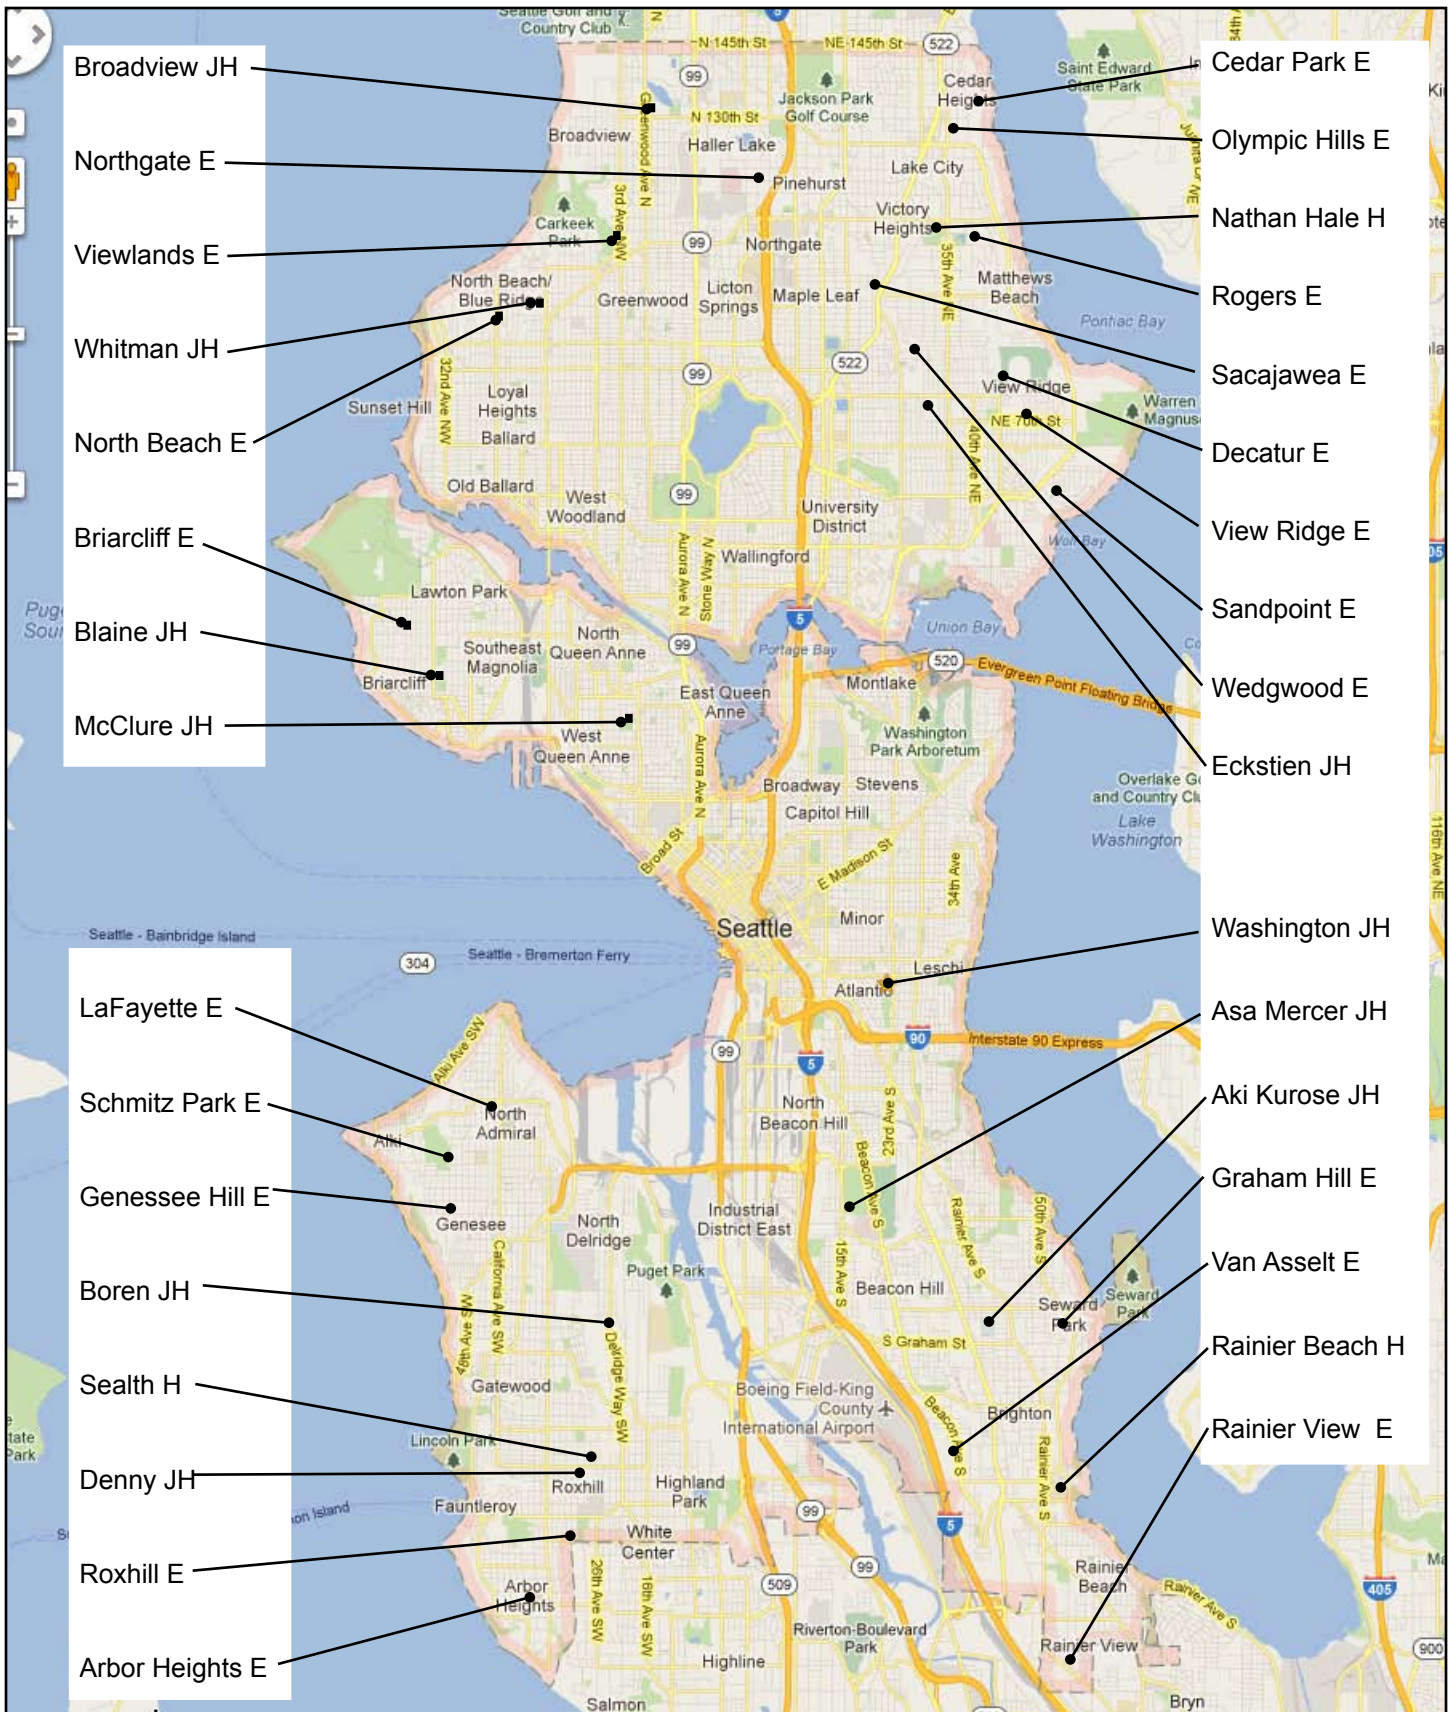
Broadview JH

Northgate E

Viewlands E

Whitman JH

North Beach E

Briarcliff E

Blaine JH

McClure JH

Cedar Park E

Olympic Hills E

Nathan Hale H

Rogers E

Sacajawea E

Decatur E

View Ridge E

Sandpoint E

Wedgwood E

Eckstien JH

Washington JH

Asa Mercer JH

Aki Kurose JH

Graham Hill E

Van Asselt E

Rainier Beach H

Rainier View E

LaFayette E

Schmitz Park E

Genessee Hill E

Boren JH

Sealth H

Denny JH

Roxhill E

Arbor Heights E

Seattle Golf and Country Club
N 145th St
NE 145th St
522
99
Jackson Park Golf Course
Cedar Heights
Saint Edward State Park
Broadview
N 130th St
Haller Lake
Greenwood Ave N
Pinehurst
Lake City
Carkeek Park
3rd Ave NW
99
Northgate
Victory Heights
35th Ave NE
Matthews Beach
North Beach/ Blue Ridge
Greenwood
Licton Springs
Maple Leaf
Pontiac Bay
32nd Ave NW
522
99
View Ridge
Warren Magnuson
Sunset Hill
Loyal Heights
Ballard
NE 70th St
40th Ave NE
Old Ballard
99
West Woodland
University District
Wolf Bay
Aurora Ave N
Stone Way N
Wallingford
Lawton Park
5
Union Bay
Puget Sound
North Queen Anne
Southeast Magnolia
99
Portage Bay
520
Evergreen Point Floating Bridge
Briarcliff
Montlake
East Queen Anne
Washington Park Arboretum
West Queen Anne
Aurora Ave N
Broadway
Stevens
Overlake Golf and Country Club
Capitol Hill
Lake Washington
Broad St
E Madison St
34th Ave
116th Ave NE
Seattle
Minor
Seattle - Bainbridge Island
304
Seattle - Bremerton Ferry
Leschi
Atlantic
90
Interstate 90 Express
Alki Ave SW
99
5
North Admiral
Alki
North Beacon Hill
23rd Ave S
Beacon Ave S
Genesee
Industrial District East
Rainier Ave S
50th Ave S
North Delridge
15th Ave S
California Ave SW
49th Ave SW
Puget Park
Beacon Hill
Seward Park
Delridge Way SW
S Graham St
Gatewood
Boeing Field-King County International Airport
Beacon Ave S
Brighton
Lincoln Park
Rainier Ave S
Roxhill
Highland Park
Fauntleroy
99
White Center
5
26th Ave SW
16th Ave SW
99
Rainier Beach
Arbor Heights
509
Rainier Ave S
405
Riverton-Boulevard Park
Rainier View
Highline
900
Salmon
Bryn